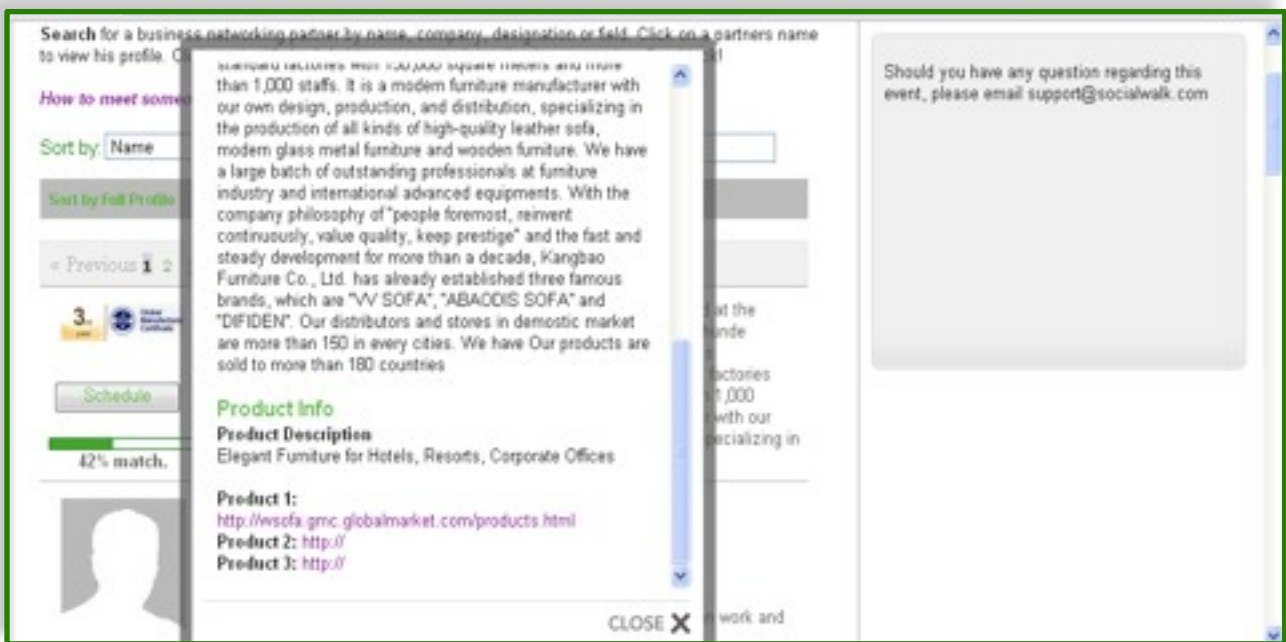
Search for a business networking partner by name, company, designation or field. Click on a partners name to view his profile. C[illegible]

How to meet some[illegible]

Sort by: Name

Sort by Full Profile

« Previous 1 2

3.

Schedule

42% match.

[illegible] at the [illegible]unde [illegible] factories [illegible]1,000 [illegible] with our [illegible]pecializing in

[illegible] work and

standard factories with 150,000 square meters and more than 1,000 staffs. It is a modern furniture manufacturer with our own design, production, and distribution, specializing in the production of all kinds of high-quality leather sofa, modern glass metal furniture and wooden furniture. We have a large batch of outstanding professionals at furniture industry and international advanced equipments. With the company philosophy of "people foremost, reinvent continuously, value quality, keep prestige" and the fast and steady development for more than a decade, Kangbao Furniture Co., Ltd. has already established three famous brands, which are "VV SOFA", "ABADDIS SOFA" and "DIFIDEN". Our distributors and stores in demostic market are more than 150 in every cities. We have Our products are sold to more than 180 countries

Product Info

Product Description
Elegant Furniture for Hotels, Resorts, Corporate Offices

Product 1:
http://wsofa.gmc.globalmarket.com/products.html
Product 2: http://
Product 3: http://

CLOSE ✕

Should you have any question regarding this event, please email support@socialwalk.com